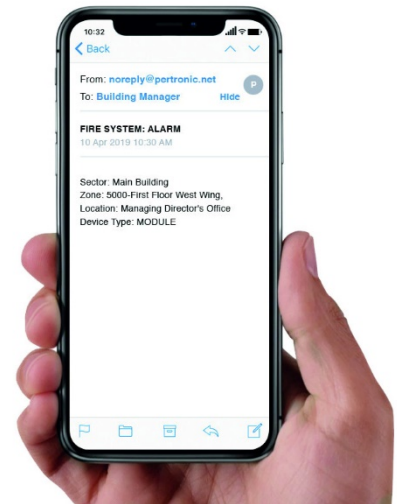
10:32

Back

From: noreply@portronic.net
To: Building Manager Hide

P

FIRE SYSTEM: ALARM
10 Apr 2019 10:30 AM

Sector: Main Building
Zone: 5000-First Floor West Wing,
Location: Managing Director's Office
Device Type: MODULE